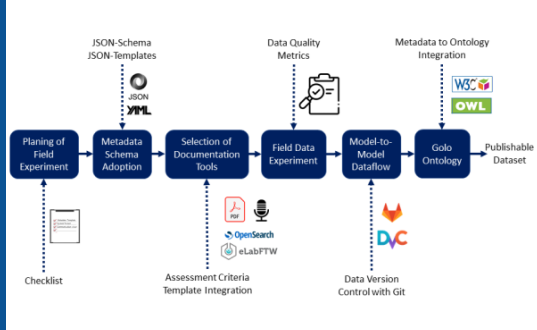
JSON-Schema
JSON-Templates

JSON
YML

Data Quality
Metrics

Metadata to Ontology
Integration

W3C

OWL

Planing of Field Experiment

Metadata Schema Adoption

Selection of Documentation Tools

Field Data Experiment

Model-to-Model Dataflow

Golo Ontology

Publishable Dataset

PDF

OpenSearch

eLabFTW

DVC

Checklist

Assessment Criteria
Template Integration

Data Version
Control with Git